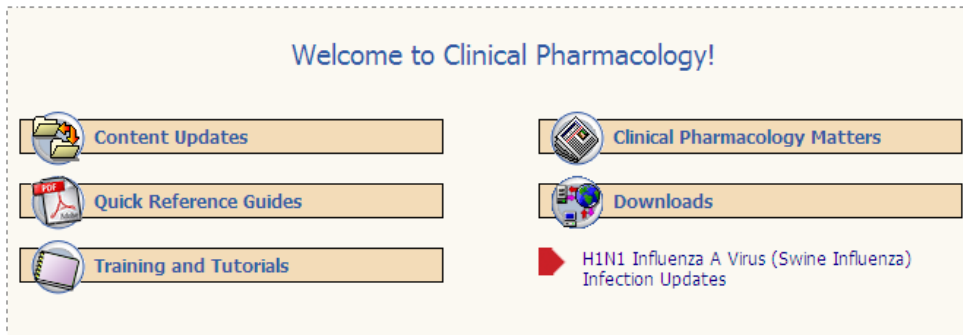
Welcome to Clinical Pharmacology!

PDF

Content Updates

Quick Reference Guides

Training and Tutorials

Clinical Pharmacology Matters

Downloads

H1N1 Influenza A Virus (Swine Influenza) Infection Updates